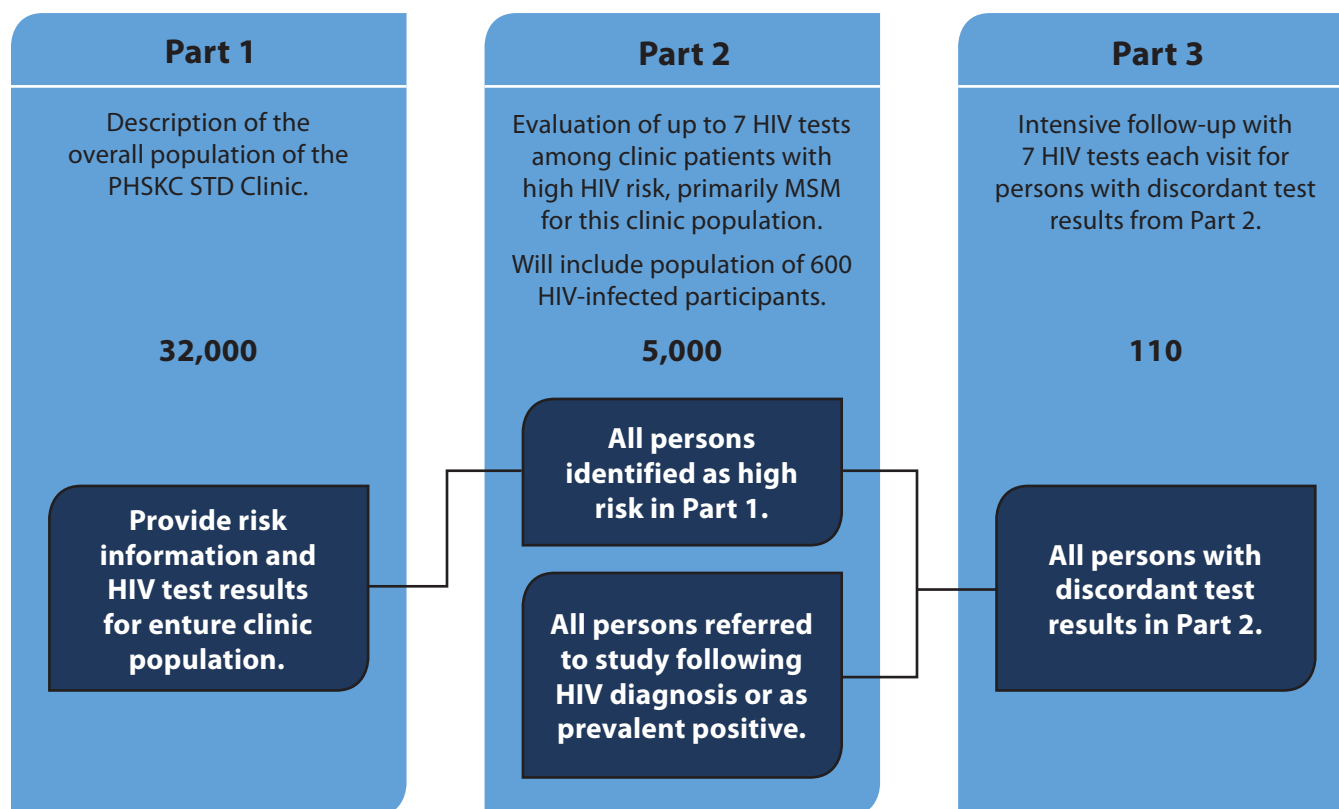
Part 1

Description of the overall population of the PHSKC STD Clinic.

32,000

Provide risk information and HIV test results for enture clinic population.

Part 2

Evaluation of up to 7 HIV tests among clinic patients with high HIV risk, primarily MSM for this clinic population.

Will include population of 600 HIV-infected participants.

5,000

All persons identified as high risk in Part 1.

All persons referred to study following HIV diagnosis or as prevalent positive.

Part 3

Intensive follow-up with 7 HIV tests each visit for persons with discordant test results from Part 2.

110

All persons with discordant test results in Part 2.